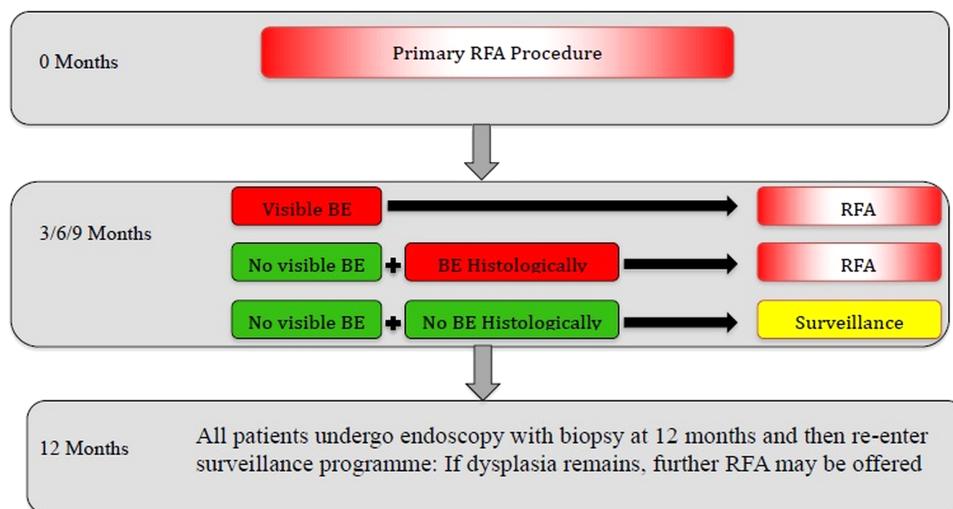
0 Months

Primary RFA Procedure

3/6/9 Months

Visible BE

RFA

No visible BE + BE Histologically

RFA

No visible BE + No BE Histologically

Surveillance

12 Months

All patients undergo endoscopy with biopsy at 12 months and then re-enter surveillance programme: If dysplasia remains, further RFA may be offered